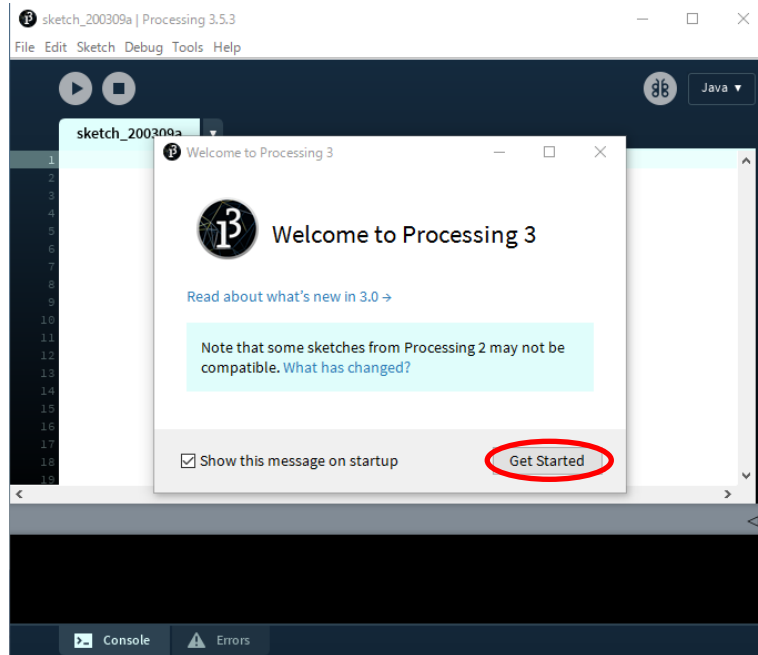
sketch_200309a | Processing 3.5.3

File Edit Sketch Debug Tools Help

Java ▾

sketch_200309a

1
2
3
4
5
6
7
8
9
10
11
12
13
14
15
16
17
18
19

Welcome to Processing 3

Welcome to Processing 3

Read about what's new in 3.0 →

Note that some sketches from Processing 2 may not be compatible. What has changed?

Show this message on startup

Get Started

Console

Errors